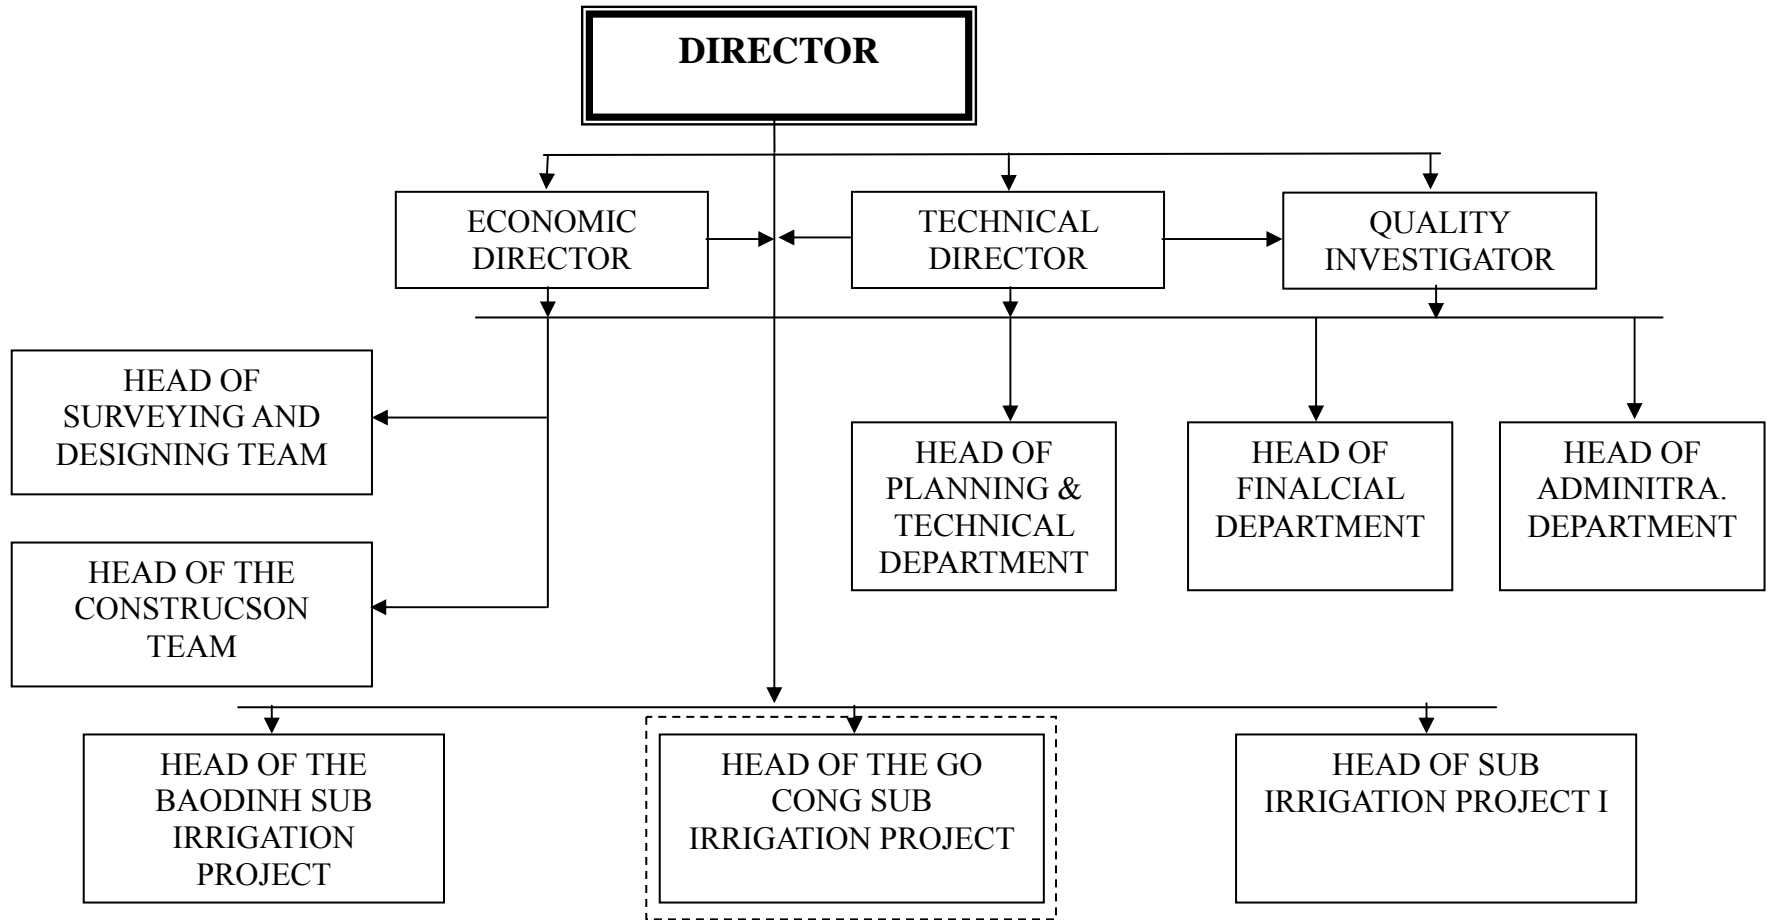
DIRECTOR

ECONOMIC DIRECTOR

TECHNICAL DIRECTOR

QUALITY INVESTIGATOR

HEAD OF SURVEYING AND DESIGNING TEAM

HEAD OF THE CONSTRUCSON TEAM

HEAD OF PLANNING & TECHNICAL DEPARTMENT

HEAD OF FINALCIAL DEPARTMENT

HEAD OF ADMINITRA. DEPARTMENT

HEAD OF THE BAODINH SUB IRRIGATION PROJECT

HEAD OF THE GO CONG SUB IRRIGATION PROJECT

HEAD OF SUB IRRIGATION PROJECT I